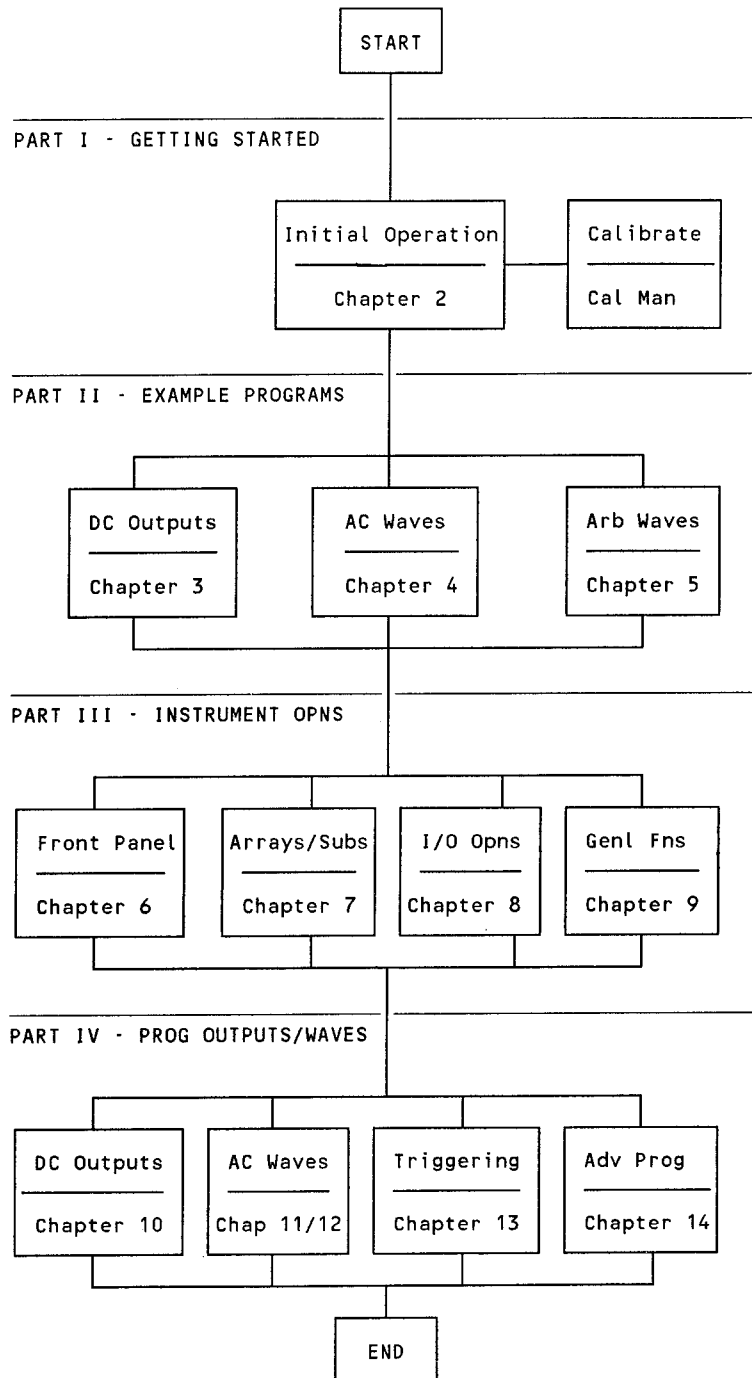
START

PART I - GETTING STARTED

Initial Operation

Chapter 2

Calibrate

Cal Man

PART II - EXAMPLE PROGRAMS

DC Outputs

Chapter 3

AC Waves

Chapter 4

Arb Waves

Chapter 5

PART III - INSTRUMENT OPNS

Front Panel

Chapter 6

Arrays/Subs

Chapter 7

I/O Opns

Chapter 8

Genl Fns

Chapter 9

PART IV - PROG OUTPUTS/WAVES

DC Outputs

Chapter 10

AC Waves

Chap 11/12

Triggering

Chapter 13

Adv Prog

Chapter 14

END